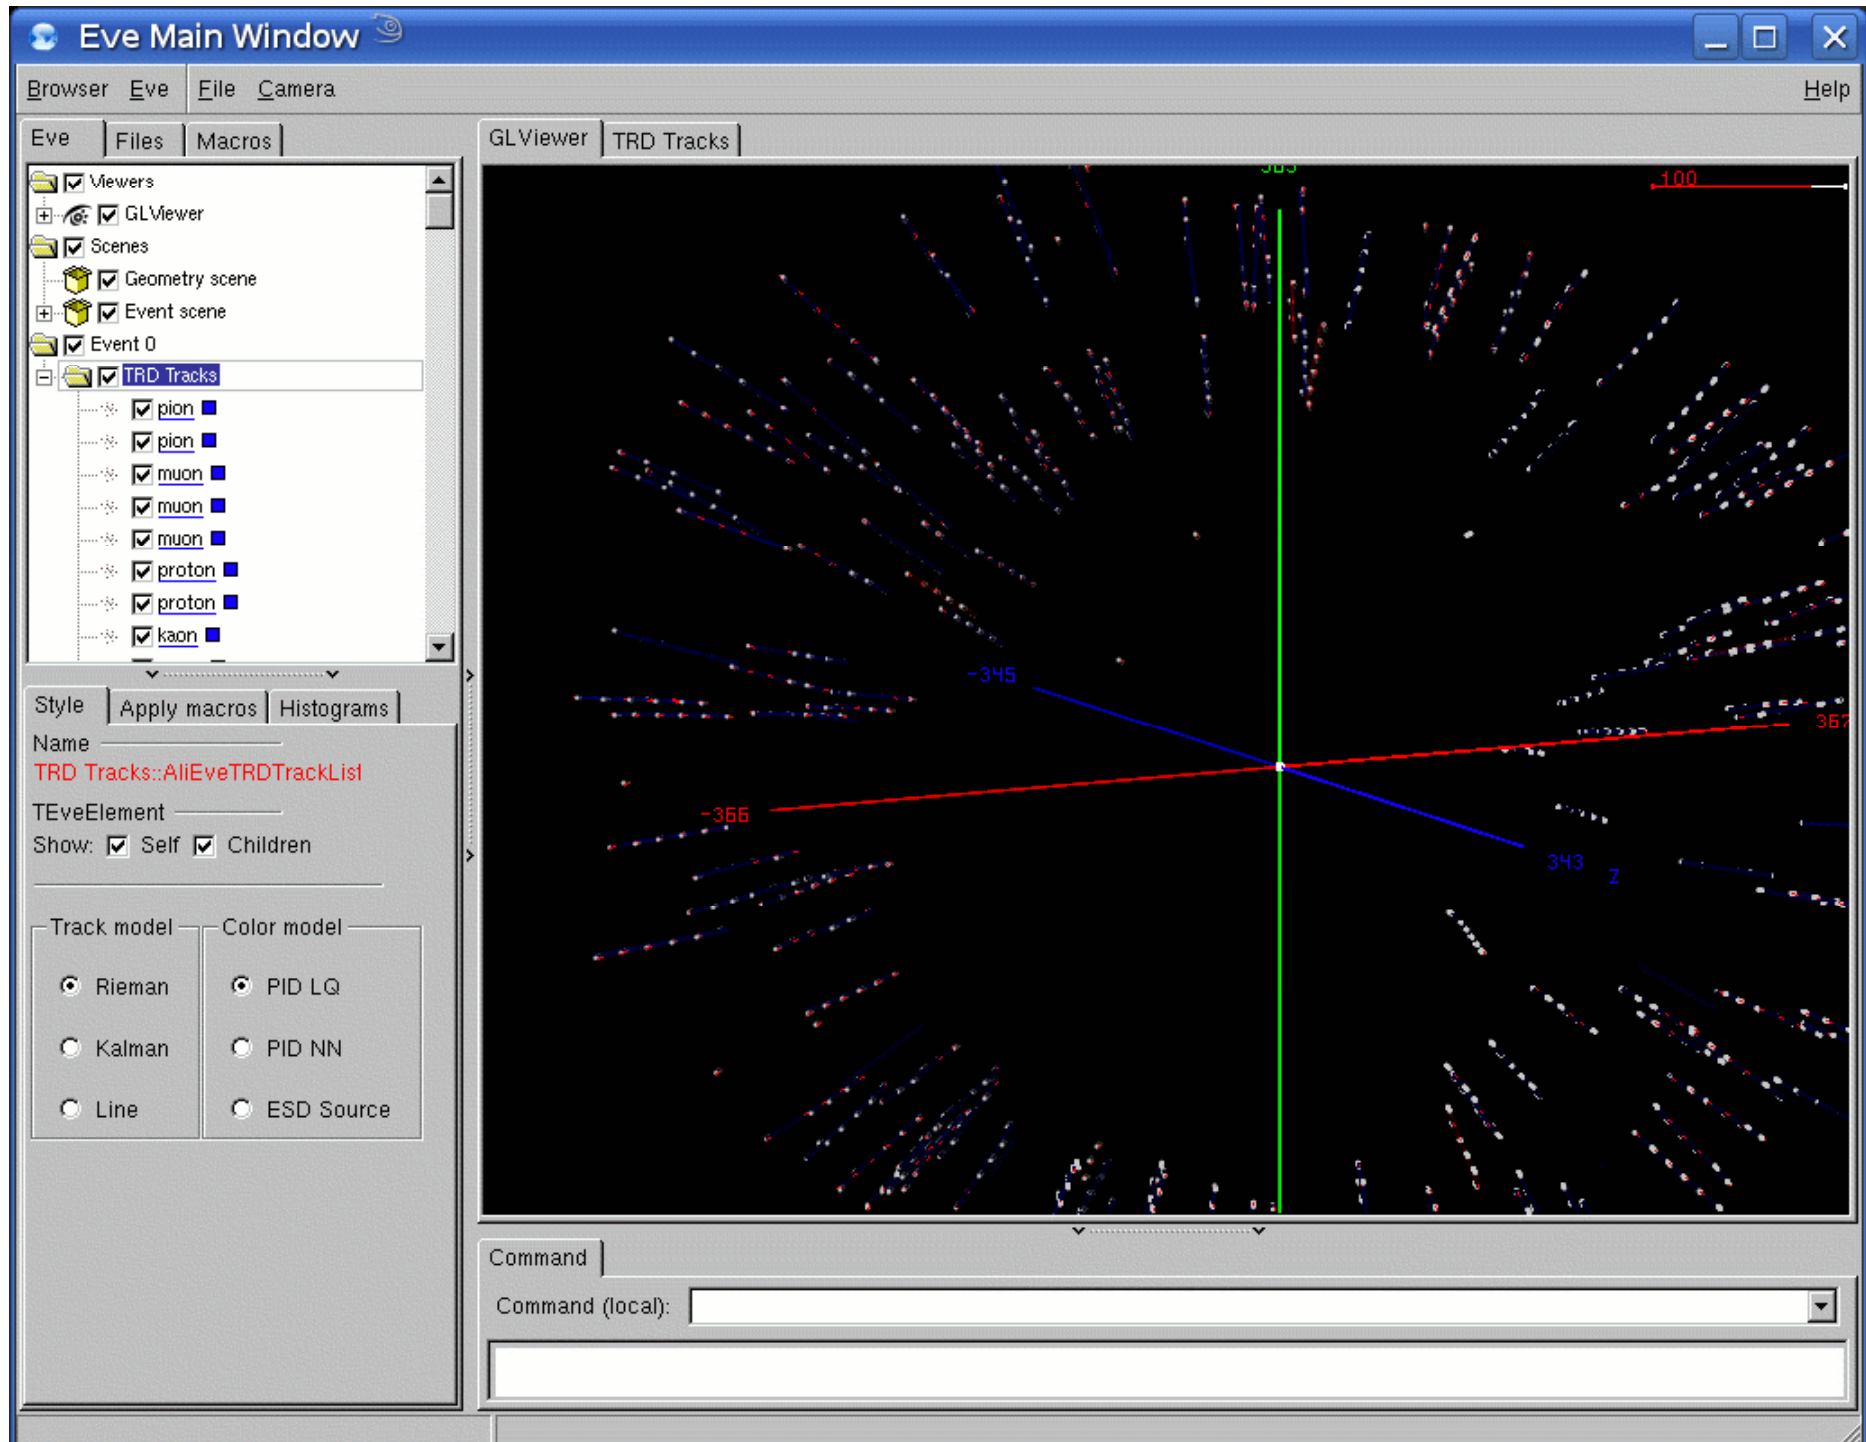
Eve Main Window

Browser Eve File Camera Help

Eve Files Macros

Viewers
GLViewer
Scenes
Geometry scene
Event scene
Event 0
TRD Tracks
pion
pion
muon
muon
muon
proton
proton
kaon

Style Apply macros Histograms

Name
TRD Tracks::AliEveTRDTrackList

TEveElement
Show: Self Children

Track model
Rieman
Kalman
Line

Color model
PID LQ
PID NN
ESD Source

GLViewer TRD Tracks

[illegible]

100

-345

367

-366

343

Z

Command

Command (local):